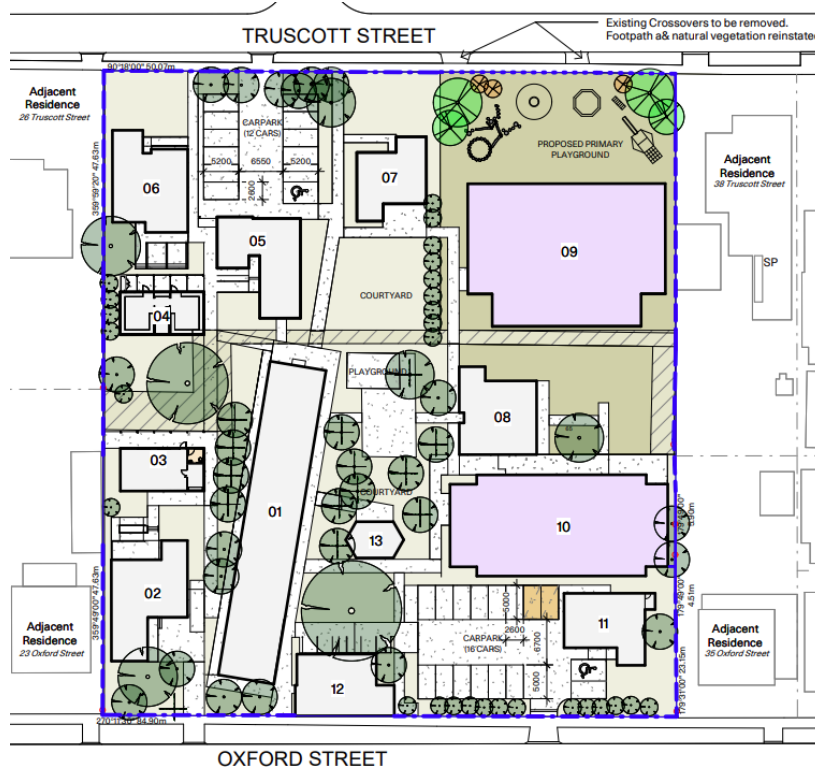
TRUSCOTT STREET

Existing Crossovers to be removed. Footpath a& natural vegetation reinstated

90°38'00" 50.07m

Adjacent Residence
26 Truscott Street

359°59'20" 47.63m

CARPARK
(12 CARS)

5200 6550 5200

2600

06

07

05

PROPOSED PRIMARY PLAYGROUND

Adjacent Residence
38 Truscott Street

09

SP

COURTYARD

04

PLAYGROUND

08

03

COURTYARD

01

10

13

0.50m

179°49'00"

4.51m

02

5000

2600

6700

5000

11

CARPARK
(16 CARS)

Adjacent Residence
23 Oxford Street

359°47'00" 47.63m

Adjacent Residence
35 Oxford Street

179°31'00" 23.19m

12

270°11'30" 84.90m

OXFORD STREET